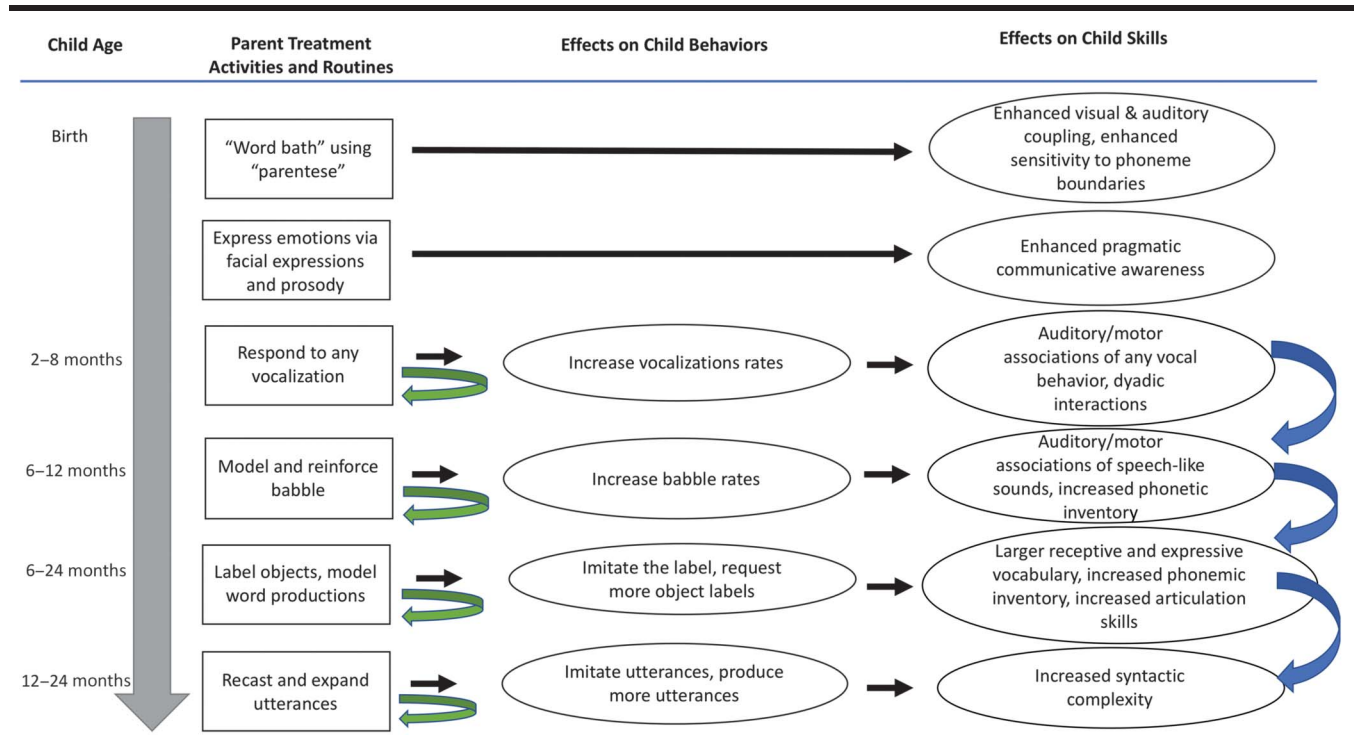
| Child Age | Parent Treatment Activities and Routines | Effects on Child Behaviors | Effects on Child Skills |
|---|---|---|---|
| Birth | "Word bath" using "parentese" | | Enhanced visual & auditory coupling, enhanced sensitivity to phoneme boundaries |
| | Express emotions via facial expressions and prosody | | Enhanced pragmatic communicative awareness |
| 2–8 months | Respond to any vocalization | Increase vocalizations rates | Auditory/motor associations of any vocal behavior, dyadic interactions |
| 6–12 months | Model and reinforce babble | Increase babble rates | Auditory/motor associations of speech-like sounds, increased phonetic inventory |
| 6–24 months | Label objects, model word productions | Imitate the label, request more object labels | Larger receptive and expressive vocabulary, increased phonemic inventory, increased articulation skills |
| 12–24 months | Recast and expand utterances | Imitate utterances, produce more utterances | Increased syntactic complexity |